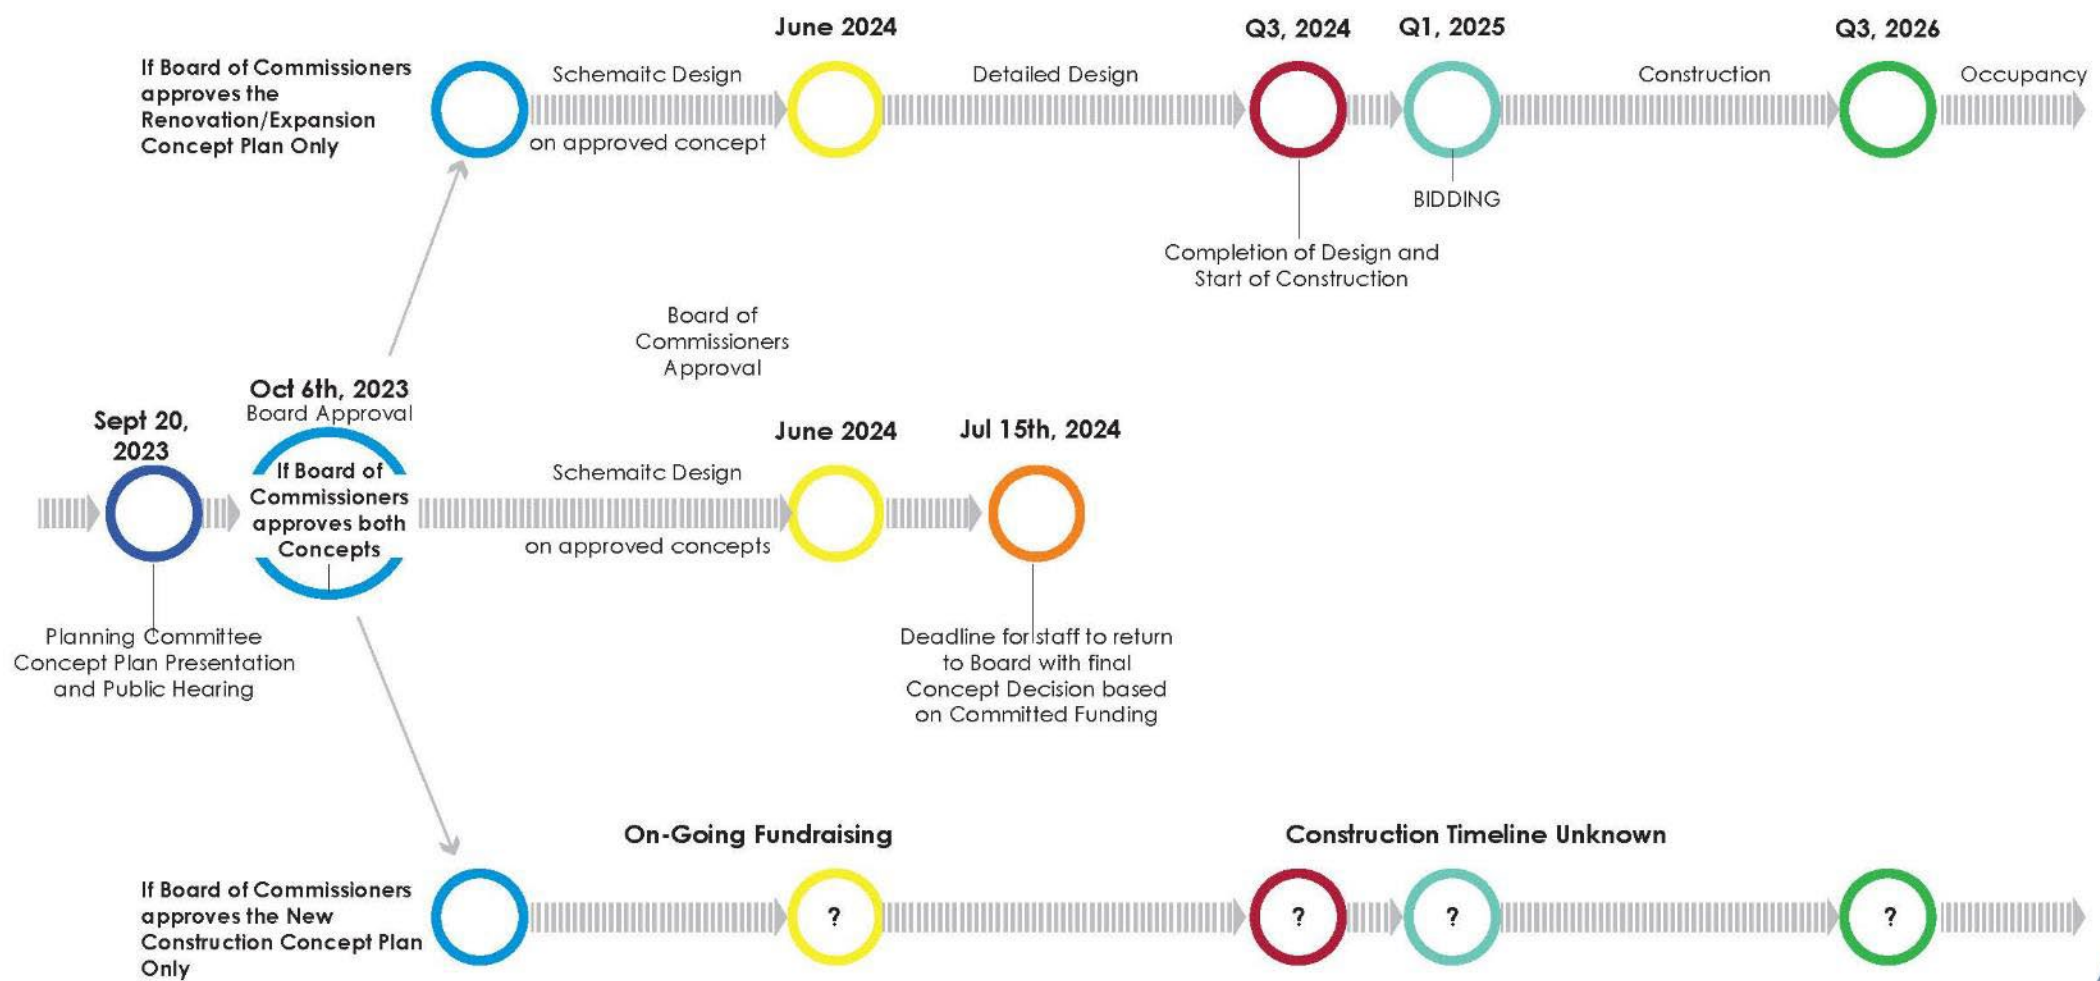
If Board of Commissioners approves the Renovation/Expansion Concept Plan Only

Schemaitc Design

on approved concept

June 2024

Detailed Design

Q3, 2024

Q1, 2025

Construction

Q3, 2026

Occupancy

BIDDING

Completion of Design and Start of Construction

Board of Commissioners Approval

Sept 20, 2023

Oct 6th, 2023
Board Approval

If Board of Commissioners approves both Concepts

Schemaitc Design

on approved concepts

June 2024

Jul 15th, 2024

Planning Committee Concept Plan Presentation and Public Hearing

Deadline for staff to return to Board with final Concept Decision based on Committed Funding

On-Going Fundraising

Construction Timeline Unknown

If Board of Commissioners approves the New Construction Concept Plan Only

?

?

?

?